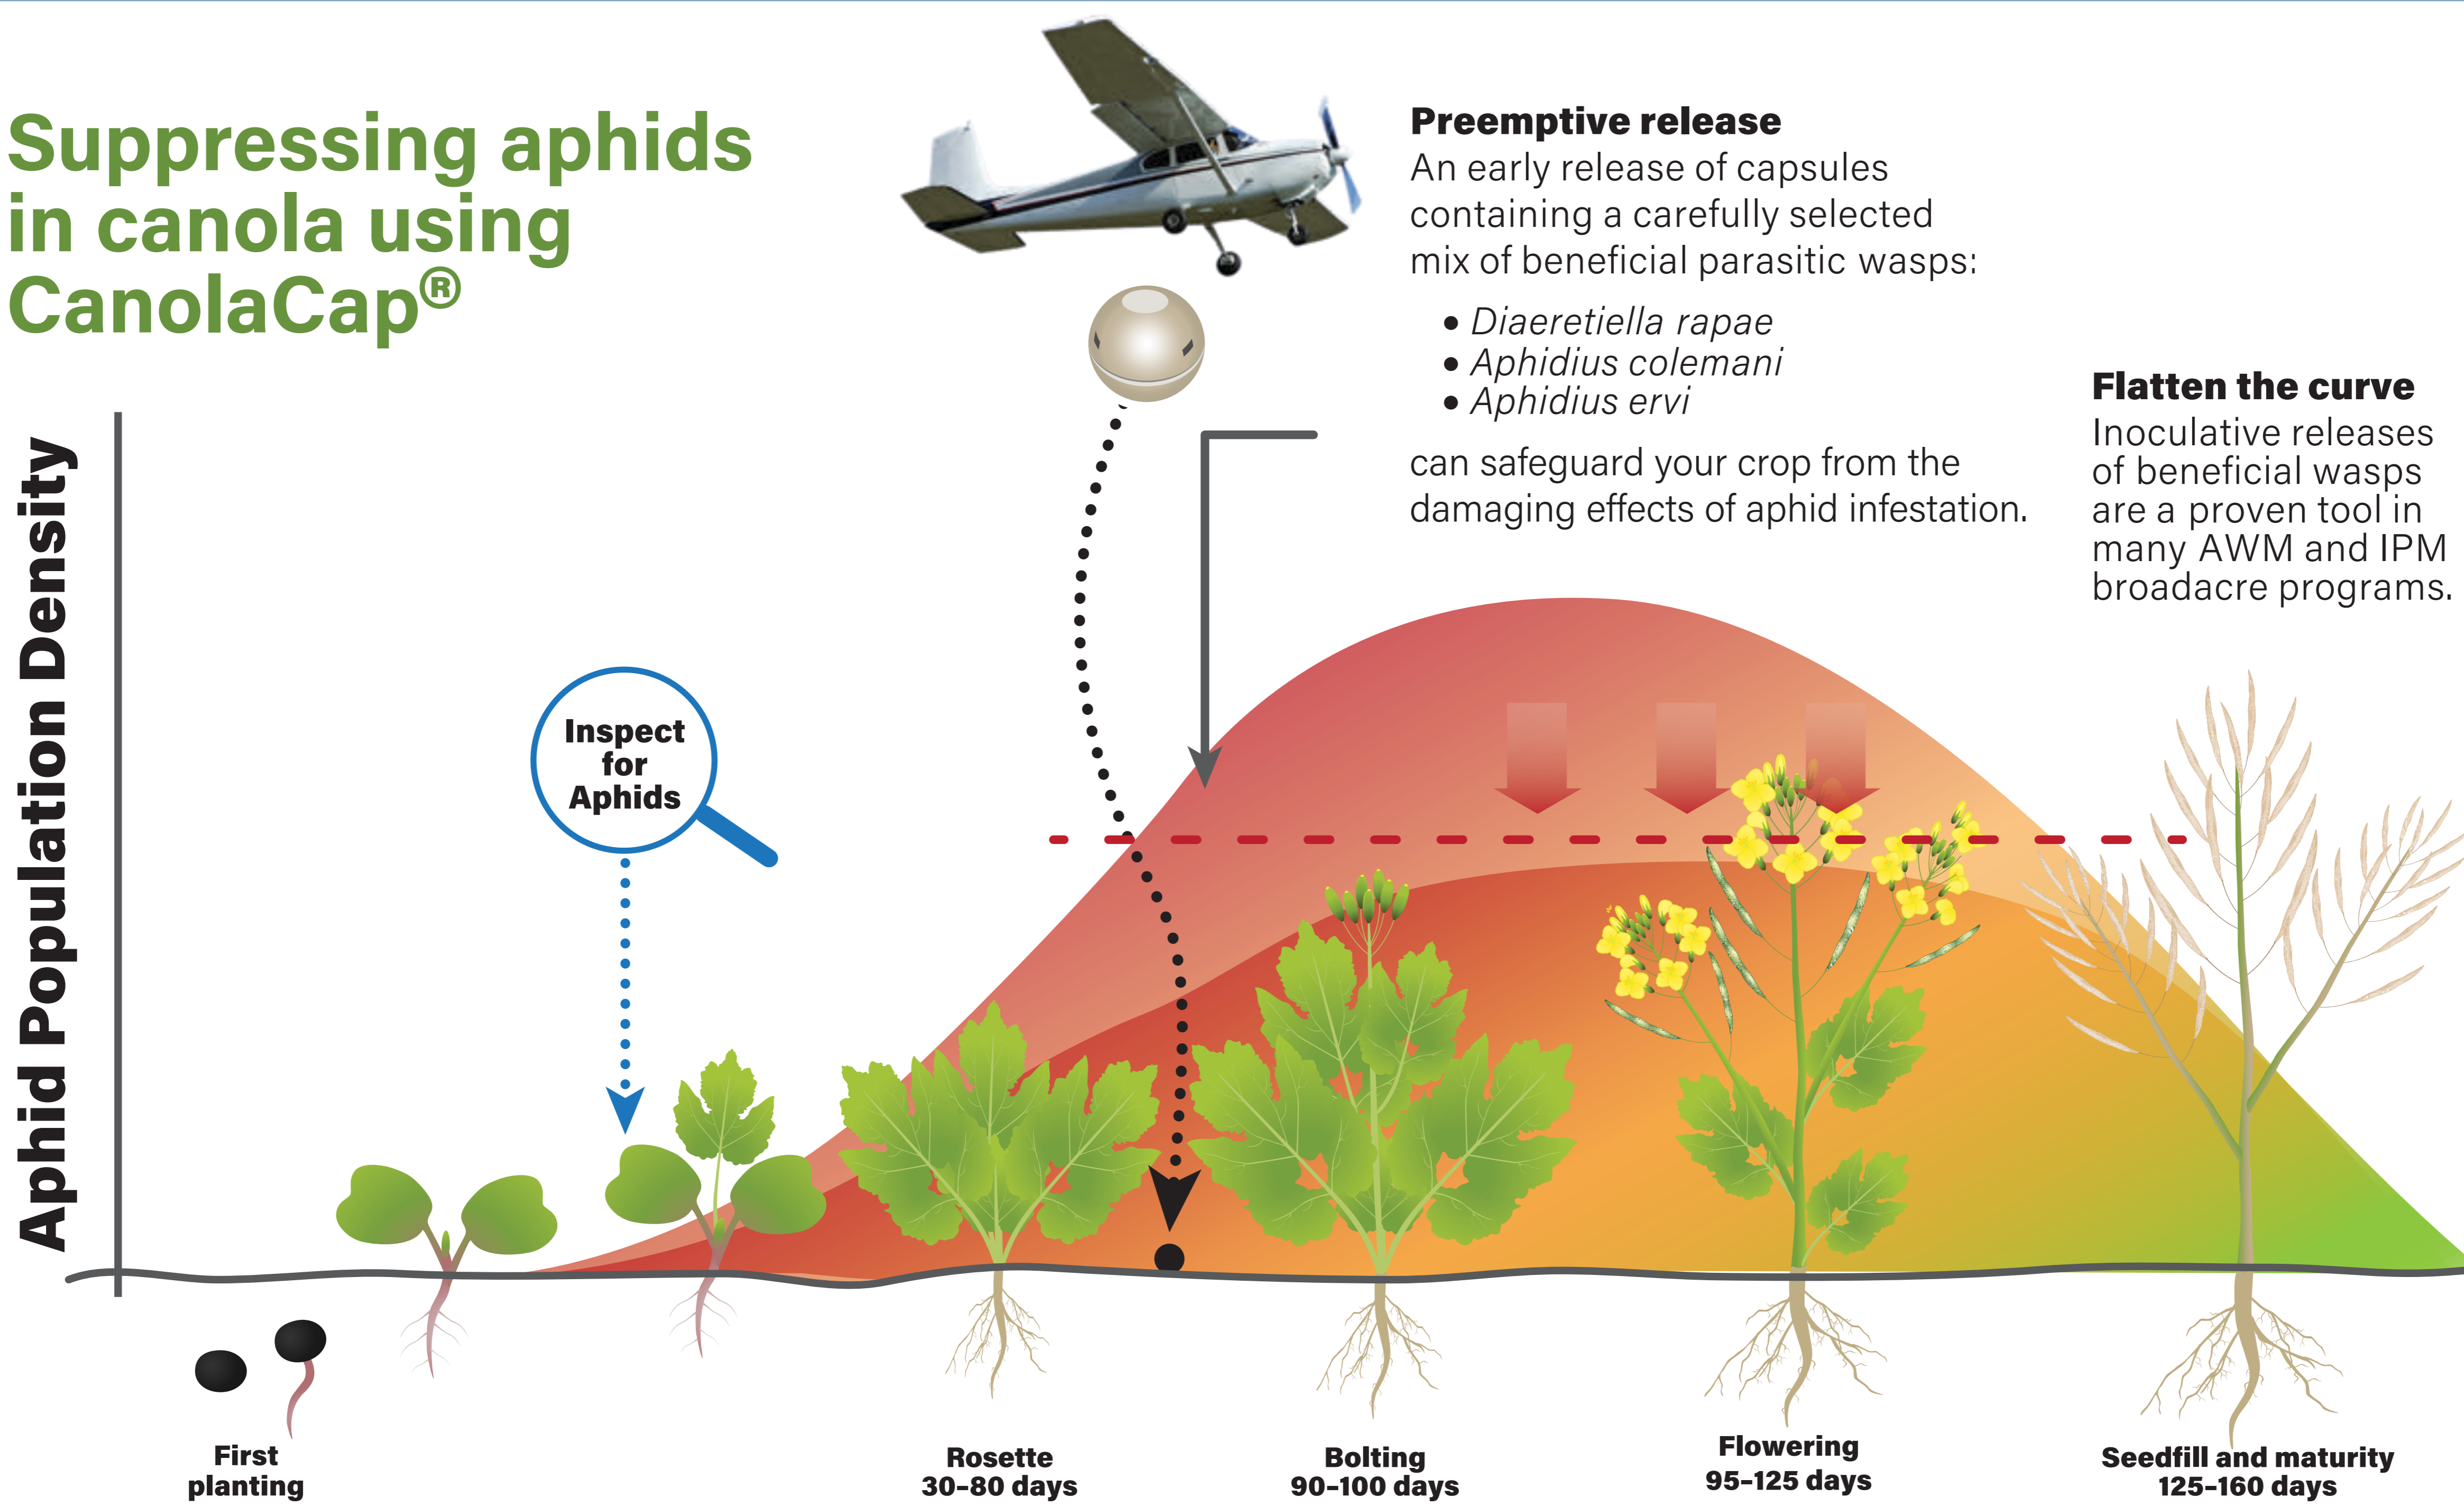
Suppressing aphids in canola using CanolaCap®

Preemptive release
An early release of capsules containing a carefully selected mix of beneficial parasitic wasps:

• *Diaeretiella rapae*
• *Aphidius colemani*
• *Aphidius ervi*

can safeguard your crop from the damaging effects of aphid infestation.

Flatten the curve
Inoculative releases of beneficial wasps are a proven tool in many AWM and IPM broadacre programs.

Aphid Population Density

Inspect for Aphids

First planting

Rosette
30-80 days

Bolting
90-100 days

Flowering
95-125 days

Seedfill and maturity
125-160 days